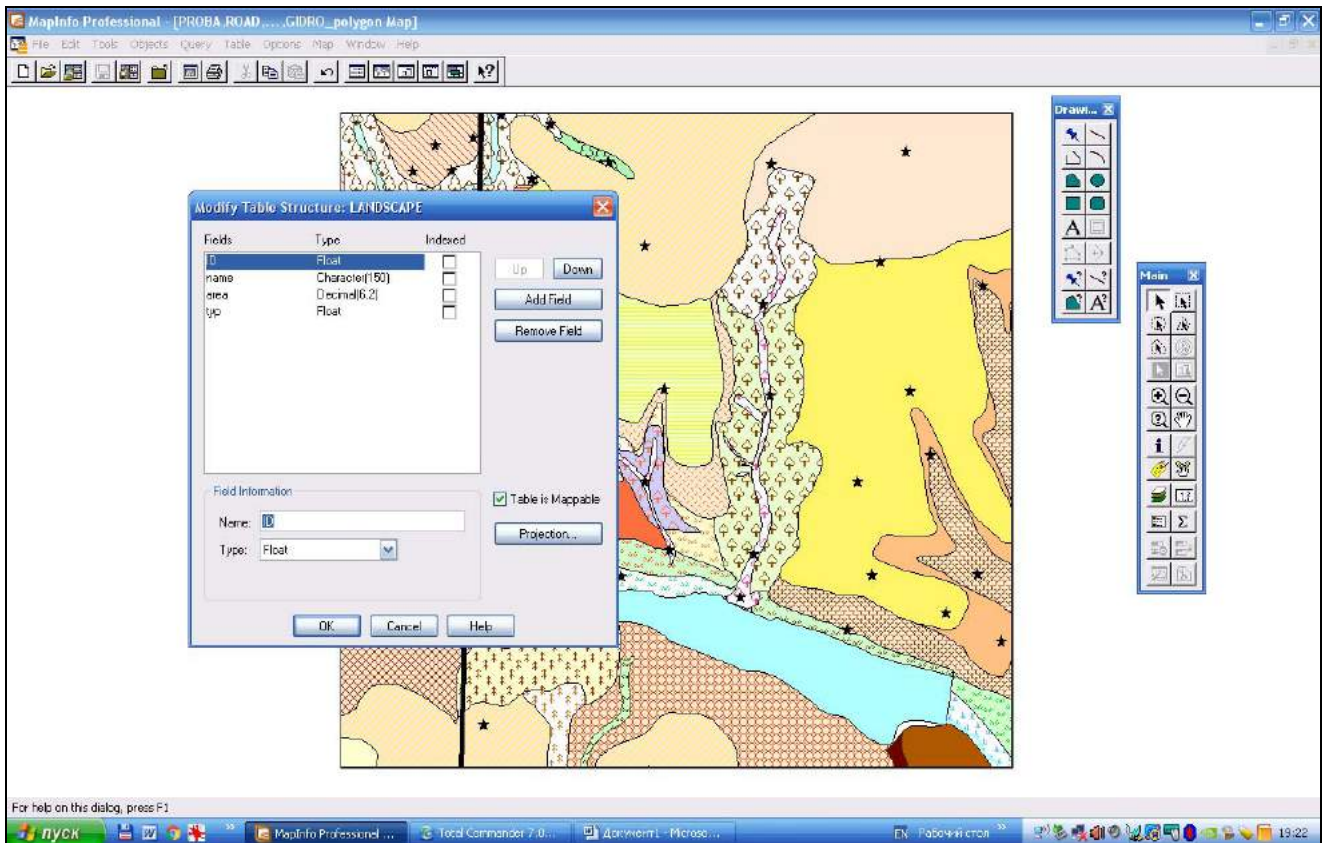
MapInfo Professional - [PROBA,ROAD,...,GIDRO_polygon Map]

File Edit Tools Objects Query Table Options Map Window Help

Drawi...

Main

Modify Table Structure: LANDSCAPE

| Fields | Type | Indexed |
|---|---|---|
| ID | Float | |
| name | Character(150) | |
| area | Decimal(6,2) | |
| typ | Float | |

Up
Down
Add Field
Remove Field

Field Information
Name: ID
Type: Float

Table is Mappable
Projection...

OK
Cancel
Help

For help on this dialog, press F1

пуск
MapInfo Professional ...
Total Commander 7.0...
Документ1 - Microso...
EN
Рабочий стол
19:22